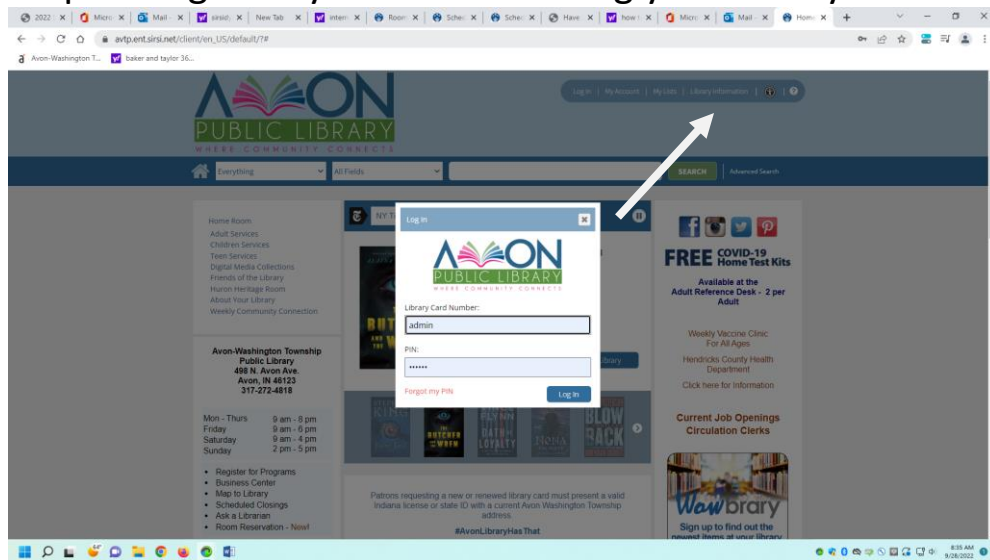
2022 | Micro | Mail | sirsid | New Tab | intern | Room | Sched | Sched | Have | how t | Micro | Mail | Home

avtp.ent.sirsi.net/client/en_US/default/?#

Avon-Washington T... | baker and taylor 36...

AVON
PUBLIC LIBRARY
WHERE COMMUNITY CONNECTS

Log In | My Account | My Lists | Library Information

Everything | All Fields | SEARCH | Advanced Search

Home Room
Adult Services
Children Services
Teen Services
Digital Media Collections
Friends of the Library
Huron Heritage Room
About Your Library
Weekly Community Connection

Avon-Washington Township Public Library
498 N. Avon Ave.
Avon, IN 46123
317-272-4818

Mon - Thurs 9 am - 8 pm
Friday 9 am - 6 pm
Saturday 9 am - 4 pm
Sunday 2 pm - 5 pm

• Register for Programs
• Business Center
• Map to Library
• Scheduled Closings
• Ask a Librarian
• Room Reservation - New!

Log In

AVON
PUBLIC LIBRARY
WHERE COMMUNITY CONNECTS

Library Card Number:
admin
PIN:
••••••
Forgot my PIN
Log In

Library

Patrons requesting a new or renewed library card must present a valid Indiana license or state ID with a current Avon Washington Township address.
#AvonLibraryHasThat

FREE COVID-19 Home Test Kits
Available at the Adult Reference Desk - 2 per Adult

Weekly Vaccine Clinic For All Ages
Hendricks County Health Department
Click here for information

Current Job Openings
Circulation Clerks

Wowbrary
Sign up to find out the newest items at your library

8:35 AM
9/28/2022